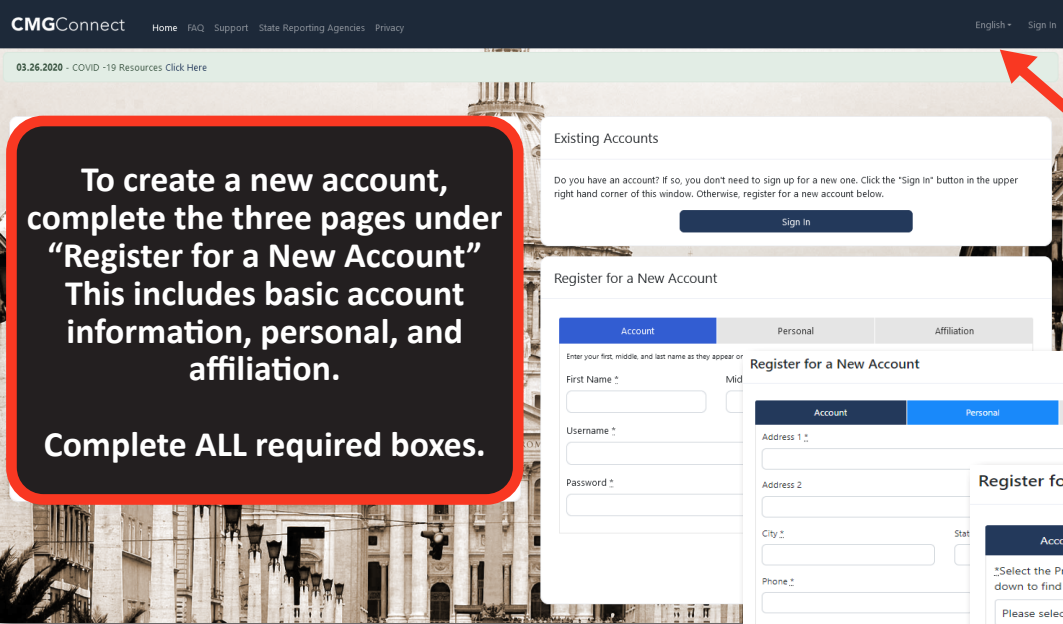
CMGConnect Home FAQ Support State Reporting Agencies Privacy English Sign In

03.26.2020 - COVID -19 Resources Click Here

To create a new account, complete the three pages under "Register for a New Account" This includes basic account information, personal, and affiliation.

Complete ALL required boxes.

Existing Accounts

Do you have an account? If so, you don't need to sign up for a new one. Click the "Sign In" button in the upper right hand corner of this window. Otherwise, register for a new account below.

Sign In

Register for a New Account

Account | Personal | Affiliation

Enter your first, middle, and last name as they appear o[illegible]

First Name *

Mid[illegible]

Username *

Password *

Register for a New Account

Account | Personal

Address 1 *

Address 2

City *

Stat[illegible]

Phone *

Register fo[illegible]

Acc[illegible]

*Select the Pr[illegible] down to find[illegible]

Please selec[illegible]